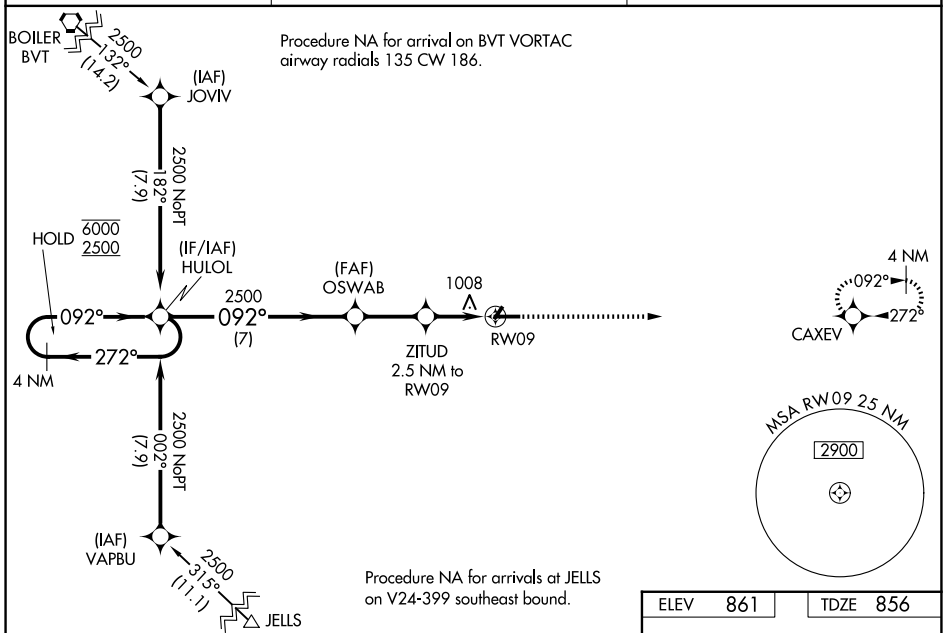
BOILER
BVT

2500
132°
(14.2)

Procedure NA for arrival on BVT VORTAC airway radials 135 CW 186.

(IAF)
JOVIV

2500 NoPT
182°
(7.9)

HOLD $\frac{\overline{6000}}{\underline{2500}}$

(IF/IAF)
HULOL

092°

272°

4 NM

2500
092°
(7)

(FAF)
OSWAB

1008

ZITUD
2.5 NM to
RW09

RW09

4 NM

092°

272°

CAXEV

2500 NoPT
002°
(7.9)

MSA RW09 25 NM

2900

(IAF)
VAPBU

2500
315°
(11.1)

JELLS

Procedure NA for arrivals at JELLS on V24-399 southeast bound.

| ELEV | 861 | TDZE | 856 |
|---|---|---|---|